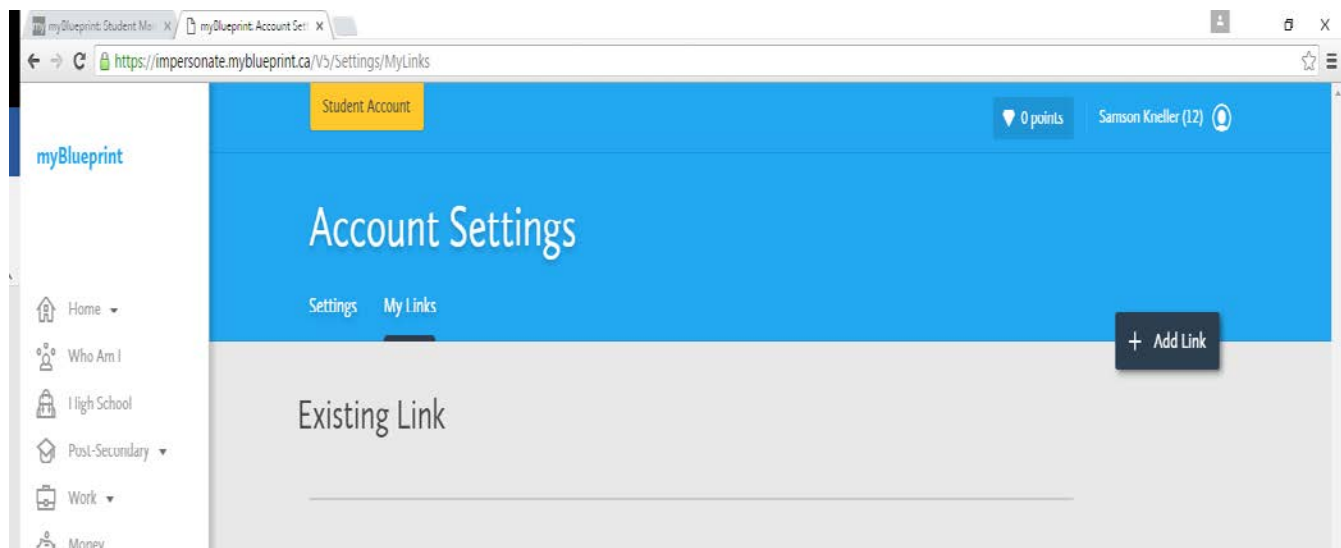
myBlueprint: Student Mo: ×
myBlueprint: Account Sett ×

https://impersonate.myblueprint.ca/V5/Settings/MyLinks

myBlueprint

Student Account

0 points

Samson Kneller (12)

Account Settings

Settings My Links

+ Add Link

Home

Who Am I

High School

Post-Secondary

Work

Money

Existing Link